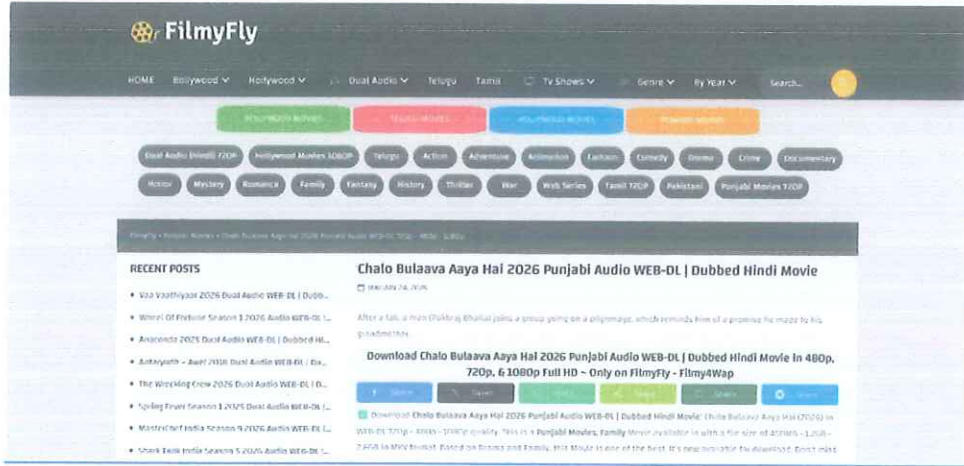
FilmyFly

HOME Bollywood Hollywood Dual Audio Telugu Tamil TV Shows Genre By Year Search...

Dual Audio (Hindi) 720P Hollywood Movies 1080P Telugu Action Adventure Animation Cartoon Comedy Drama Crime Documentary Horror Mystery Romance Family Fantasy History Thriller War Web Series Tamil 720P Pakistani Punjabi Movies 720P

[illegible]

RECENT POSTS

Vaa Vaathiyaar 2026 Dual Audio WEB-DL | Dubb...

Wheel Of Fortune Season 1 2026 Audio WEB-DL |...

Anaconda 2025 Dual Audio WEB-DL | Dubbed Hi...

Aakhyarth – Aarel 2026 Dual Audio WEB-DL | Du...

The Wrecking Crew 2026 Dual Audio WEB-DL | D...

Spring Fever Season 1 2025 Dual Audio WEB-DL |...

MasterChef India Season 9 2026 Audio WEB-DL |...

Shark Tank India Season 5 2026 Audio WEB-DL |...

Chalo Bulaava Aaya Hai 2026 Punjabi Audio WEB-DL | Dubbed Hindi Movie

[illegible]

After a fall, a man (Dakhraj Bhalla) joins a group going on a pilgrimage, which reminds him of a promise he made to his grandmother.

Download Chalo Bulaava Aaya Hai 2026 Punjabi Audio WEB-DL | Dubbed Hindi Movie in 480p, 720p, & 1080p Full HD ~ Only on FilmyFly - Filmy4Wap

Share Tweet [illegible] Share Share Share

Download Chalo Bulaava Aaya Hai 2026 Punjabi Audio WEB-DL | Dubbed Hindi Movie: Chalo Bulaava Aaya Hai (2026) in WEB-DL 720p - 480p - 1080p quality. This is a Punjabi Movies, Family Movie available in with a file size of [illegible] 2.6GB in MKV format. Based on Drama and Family, this Movie is one of the best. It's now available for download. Don't miss